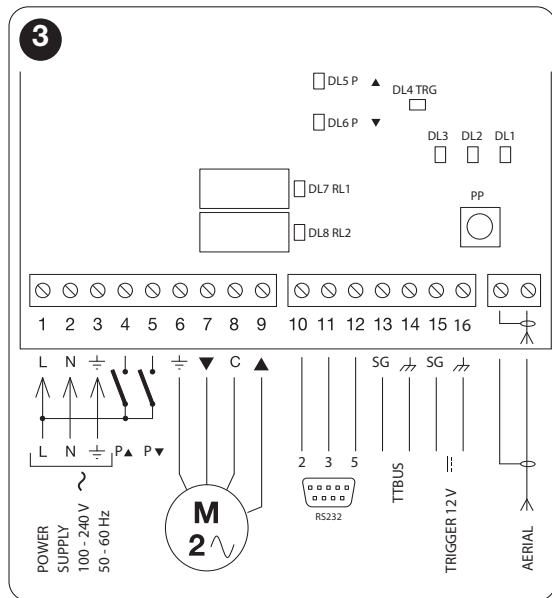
3

DL5 P ▲
DL4 TRG
DL6 P ▼
DL3 DL2 DL1
DL7 RL1
PP
DL8 RL2

1 2 3 4 5 6 7 8 9 10 11 12 13 14 15 16

L N ⏚ ⏚ ▼ C ▲ SG SG

L N ⏚ P▲ P▼

2 3 5

RS232

M
2∿

POWER SUPPLY
100 - 240 V
50 - 60 Hz

TTBUS

TRIGGER 12 V

AERIAL